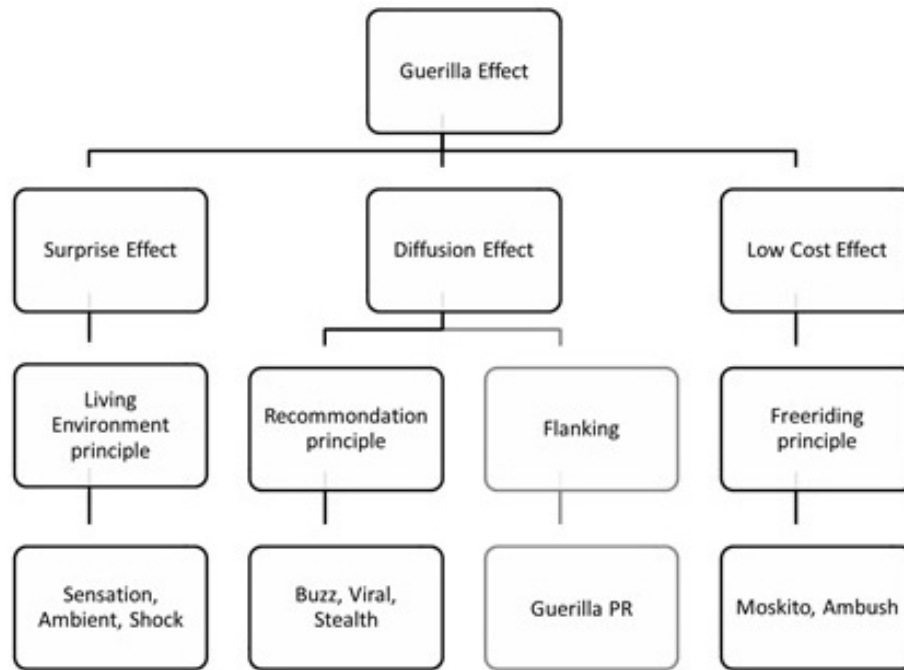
Guerilla Effect

Surprise Effect

Diffusion Effect

Low Cost Effect

Living Environment principle

Recommondation principle

Flanking

Freeriding principle

Sensation, Ambient, Shock

Buzz, Viral, Stealth

Guerilla PR

Moskito, Ambush